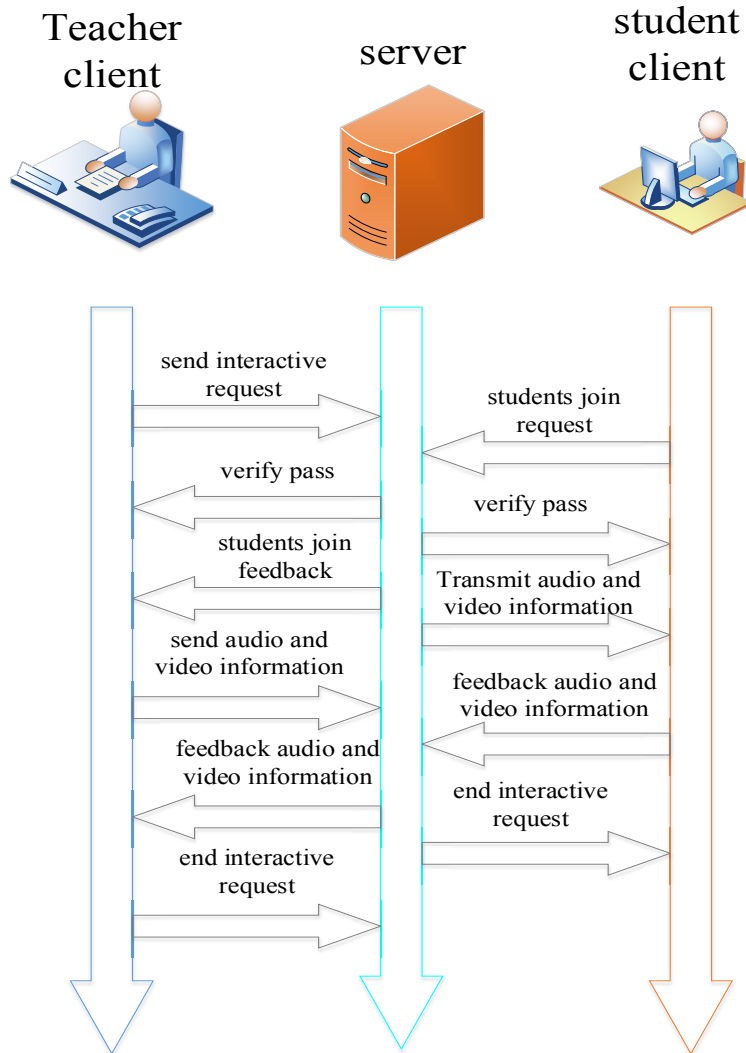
Teacher client

server

student client

send interactive request

students join request

verify pass

verify pass

students join feedback

Transmit audio and video information

send audio and video information

feedback audio and video information

feedback audio and video information

end interactive request

end interactive request